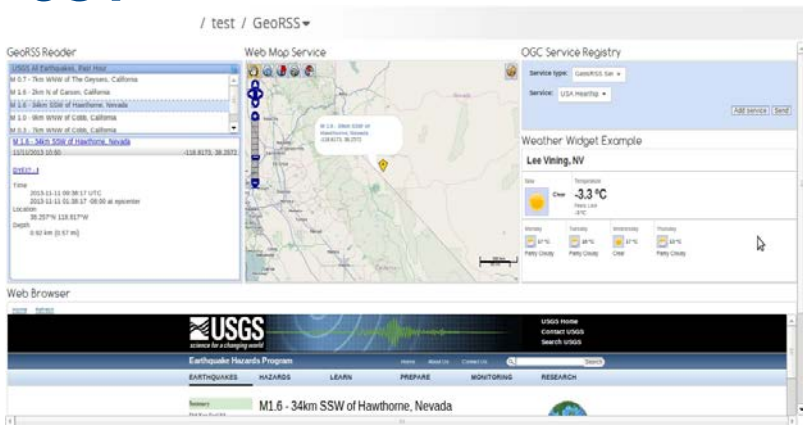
/ test / GeoRSS

GeoRSS Reader

USGS All Earthquakes, Past Hour

M 0.7 - 7km WNW of The Geysers, California

M 1.6 - 2km N of Carson, California

M 1.6 - 34km SSW of Hawthorne, Nevada

M 1.0 - 9km WNW of Cobb, California

M 0.3 - 7km WNW of Cobb, California

M 1.6 - 34km SSW of Hawthorne, Nevada

11/11/2015 10:50 -118.8173, 38.2572

DYFI? - I

Time
2015-11-11 09:38:17 UTC
2015-11-11 01:38:17 -08:00 at epicenter
Location
38.257°N 118.817°W
Depth
0.92 km (0.57 mi)

Web Map Service

M 1.6 - 34km SSW of Hawthorne, Nevada
-118.8173, 38.2572

OGC Service Registry

Service type: GeoRSS Ser

Service: USA Heatmap

Add service Send

Weather Widget Example

Lee Vining, NV

Clear -3.3 °C

Monday Tuesday Wednesday Thursday

Partly Cloudy Partly Cloudy Clear Partly Cloudy

Web Browser

Home Refresh

USGS
science for a changing world

USGS Home
Contact USGS
Search USGS

Earthquake Hazards Program

Home About Us Contact Us Search

EARTHQUAKES HAZARDS LEARN PREPARE MONITORING RESEARCH

Summary

M1.6 - 34km SSW of Hawthorne, Nevada